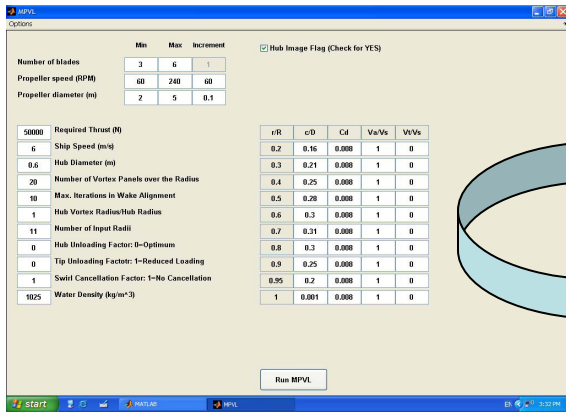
MPVL
Options

| | Min | Max | Increment |
|---|---|---|---|
| Number of blades | 3 | 6 | 1 |
| Propeller speed (RPM) | 60 | 240 | 60 |
| Propeller diameter (m) | 2 | 5 | 0.1 |

Hub Image Flag (Check for YES)

50000 Required Thrust (N)
6 Ship Speed (m/s)
0.6 Hub Diameter (m)
20 Number of Vortex Panels over the Radius
10 Max. Iterations in Wake Alignment
1 Hub Vortex Radius/Hub Radius
11 Number of Input Radii
0 Hub Unloading Factor: 0=Optimum
0 Tip Unloading Factotr: 1=Reduced Loading
1 Swirl Cancellation Factor: 1=No Cancellation
1025 Water Density (kg/m^3)

| r/R | c/D | Cd | Va/Vs | Vt/Vs |
|---|---|---|---|---|
| 0.2 | 0.16 | 0.008 | 1 | 0 |
| 0.3 | 0.21 | 0.008 | 1 | 0 |
| 0.4 | 0.25 | 0.008 | 1 | 0 |
| 0.5 | 0.28 | 0.008 | 1 | 0 |
| 0.6 | 0.3 | 0.008 | 1 | 0 |
| 0.7 | 0.31 | 0.008 | 1 | 0 |
| 0.8 | 0.3 | 0.008 | 1 | 0 |
| 0.9 | 0.25 | 0.008 | 1 | 0 |
| 0.95 | 0.2 | 0.008 | 1 | 0 |
| 1 | 0.001 | 0.008 | 1 | 0 |

Run MPVL

start MATLAB MPVL 3:32 PM